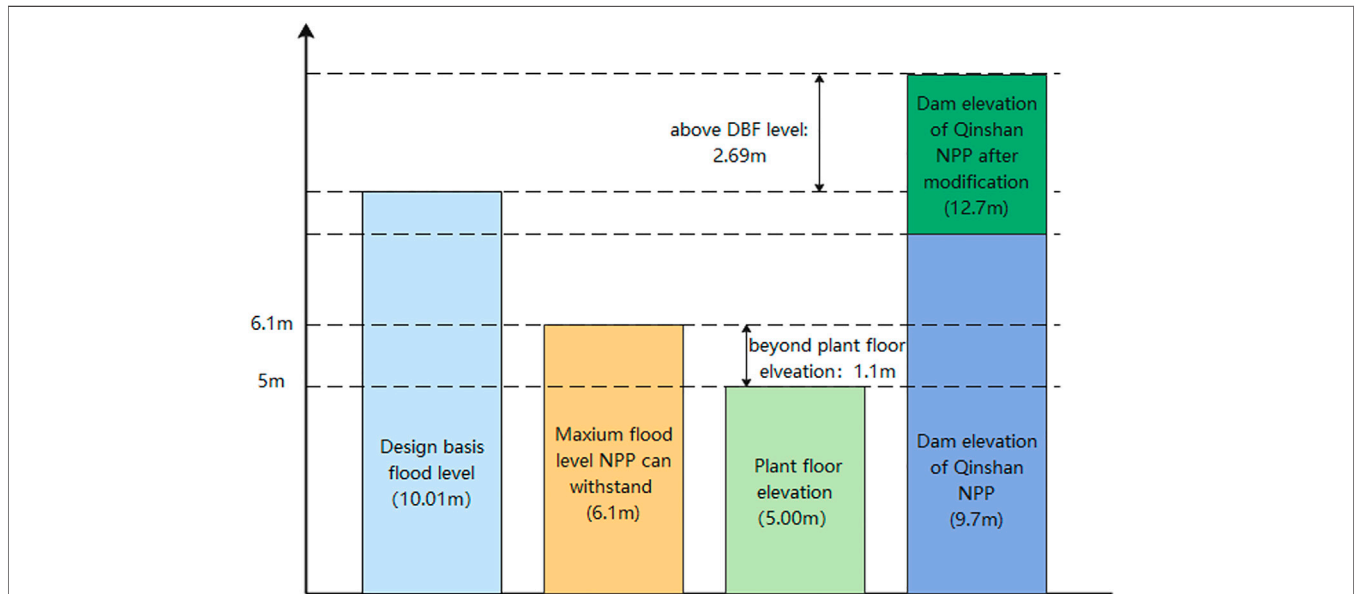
above DBF level: 2.69m

Dam elevation of Qinshan NPP after modification (12.7m)

6.1m

5m

beyond plant floor elveation：1.1m

Design basis flood level (10.01m)

Maxium flood level NPP can withstand (6.1m)

Plant floor elevation (5.00m)

Dam elevation of Qinshan NPP (9.7m)